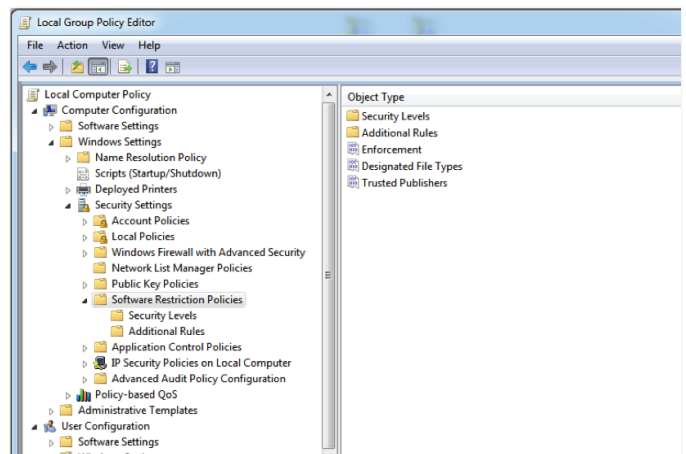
Local Group Policy Editor

File Action View Help

Local Computer Policy
Computer Configuration
Software Settings
Windows Settings
Name Resolution Policy
Scripts (Startup/Shutdown)
Deployed Printers
Security Settings
Account Policies
Local Policies
Windows Firewall with Advanced Security
Network List Manager Policies
Public Key Policies
Software Restriction Policies
Security Levels
Additional Rules
Application Control Policies
IP Security Policies on Local Computer
Advanced Audit Policy Configuration
Policy-based QoS
Administrative Templates
User Configuration
Software Settings
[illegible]

Object Type
Security Levels
Additional Rules
Enforcement
Designated File Types
Trusted Publishers